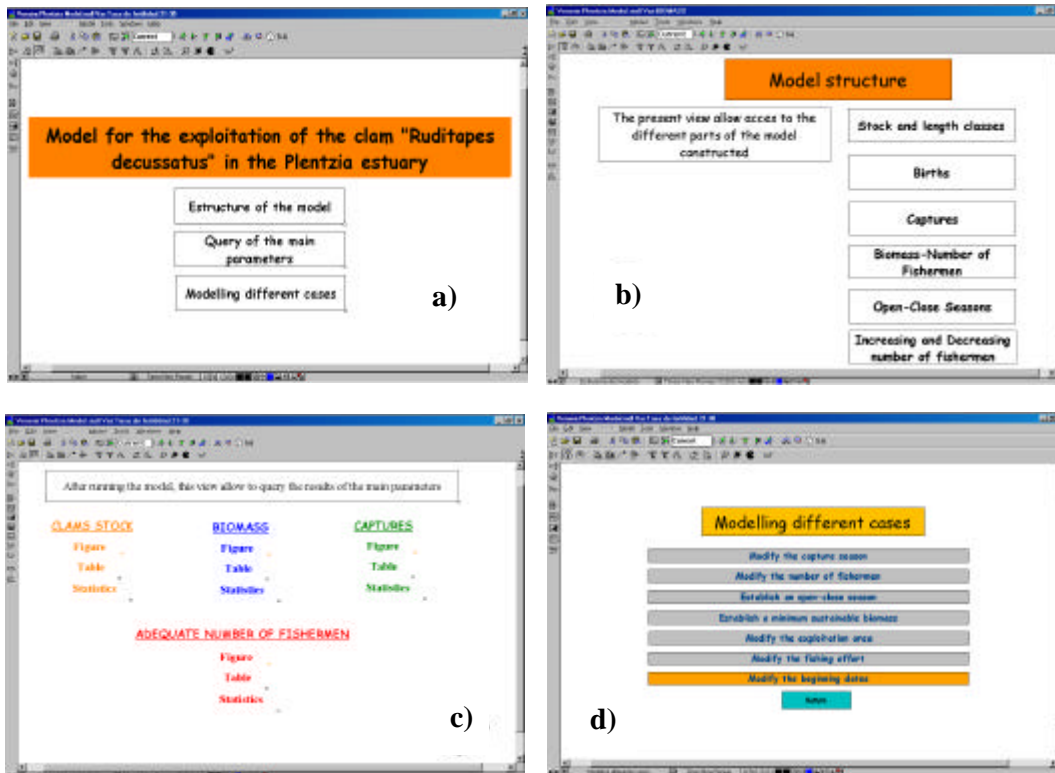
Model for the exploitation of the clam "Ruditapes decussatus" in the Plentzia estuary

Estructure of the model

Query of the main parameters

Modelling different cases

a)

Model structure

The present view allow acces to the different parts of the model constructed

Stock and length classes

Births

Captures

Biomass-Number of Fishermen

Open-Close Seasons

Increasing and Decreasing number of fishermen

b)

After running the model, this view allow to query the results of the main parameters

CLAMS STOCK
Figure
Table
Statistics

BIOMASS
Figure
Table
Statistics

CAPTURES
Figure
Table
Statistics

ADEQUATE NUMBER OF FISHERMEN
Figure
Table
Statistics

c)

Modelling different cases

Modify the capture season

Modify the number of fishermen

Establish an open-close season

Establish a minimum sustainable biomass

Modify the exploitation area

Modify the fishing effort

Modify the beginning dates

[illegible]

d)